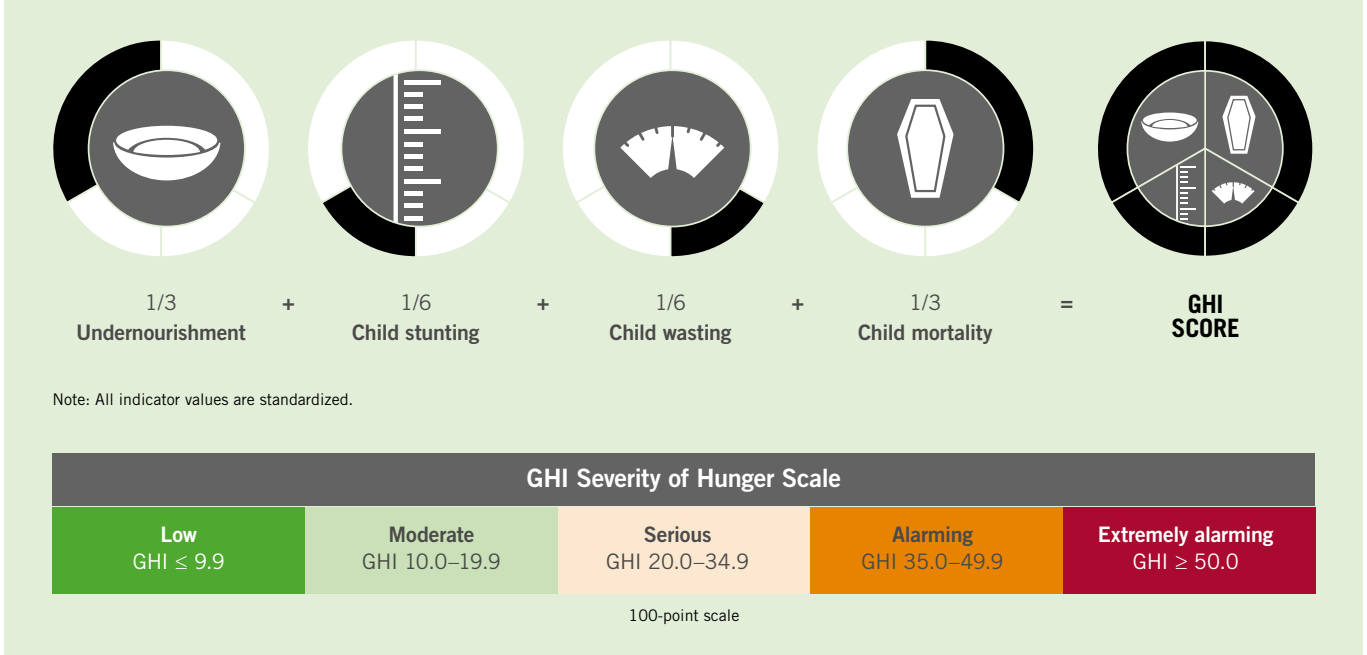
1/3
Undernourishment

+

1/6
Child stunting

+

1/6
Child wasting

+

1/3
Child mortality

=

GHI SCORE

Note: All indicator values are standardized.

| GHI Severity of Hunger Scale | | | | |
|---|---|---|---|---|
| Low<br>GHI ≤ 9.9 | Moderate<br>GHI 10.0–19.9 | Serious<br>GHI 20.0–34.9 | Alarming<br>GHI 35.0–49.9 | Extremely alarming<br>GHI ≥ 50.0 |

100-point scale